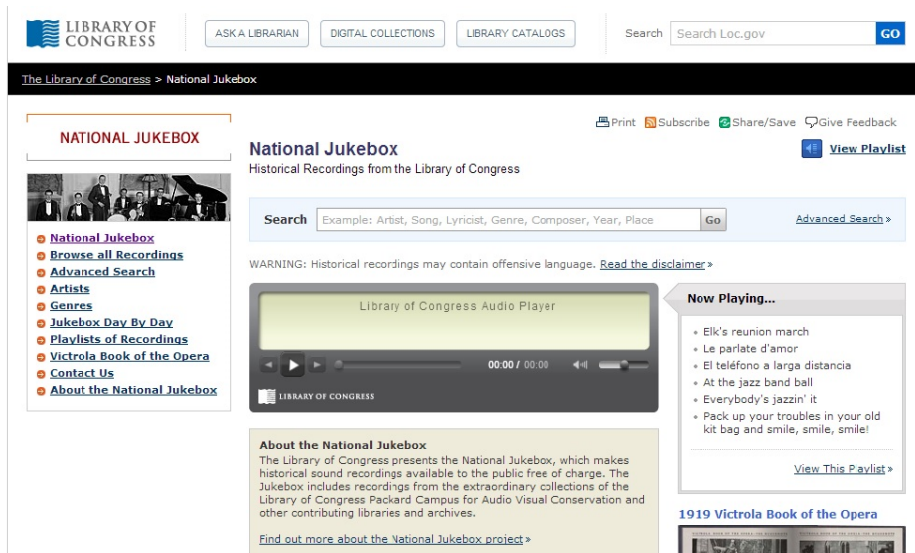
LIBRARY OF CONGRESS

ASK A LIBRARIAN | DIGITAL COLLECTIONS | LIBRARY CATALOGS

Search Search Loc.gov GO

The Library of Congress > National Jukebox

NATIONAL JUKEBOX

National Jukebox
Browse all Recordings
Advanced Search
Artists
Genres
Jukebox Day By Day
Playlists of Recordings
Victrola Book of the Opera
Contact Us
About the National Jukebox

Print Subscribe Share/Save Give Feedback

National Jukebox
Historical Recordings from the Library of Congress

View Playlist

Search Example: Artist, Song, Lyricist, Genre, Composer, Year, Place Go

Advanced Search »

WARNING: Historical recordings may contain offensive language. Read the disclaimer »

Library of Congress Audio Player

00:00 / 00:00

LIBRARY OF CONGRESS

Now Playing...

Elk's reunion march
Le parlate d'amor
El teléfono a larga distancia
At the jazz band ball
Everybody's jazzin' it
Pack up your troubles in your old kit bag and smile, smile, smile!

View This Playlist »

About the National Jukebox
The Library of Congress presents the National Jukebox, which makes historical sound recordings available to the public free of charge. The Jukebox includes recordings from the extraordinary collections of the Library of Congress Packard Campus for Audio Visual Conservation and other contributing libraries and archives.

Find out more about the National Jukebox project »

1919 Victrola Book of the Opera